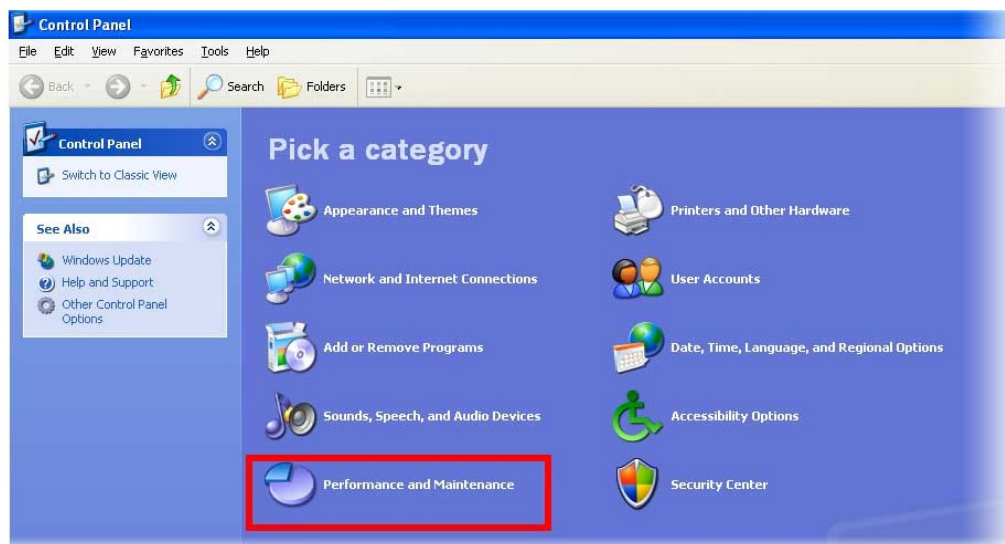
Control Panel

File Edit View Favorites Tools Help

Back Search Folders

Control Panel

Switch to Classic View

See Also

Windows Update

Help and Support

Other Control Panel Options

Pick a category

Appearance and Themes

Printers and Other Hardware

Network and Internet Connections

User Accounts

Add or Remove Programs

Date, Time, Language, and Regional Options

Sounds, Speech, and Audio Devices

Accessibility Options

Performance and Maintenance

Security Center